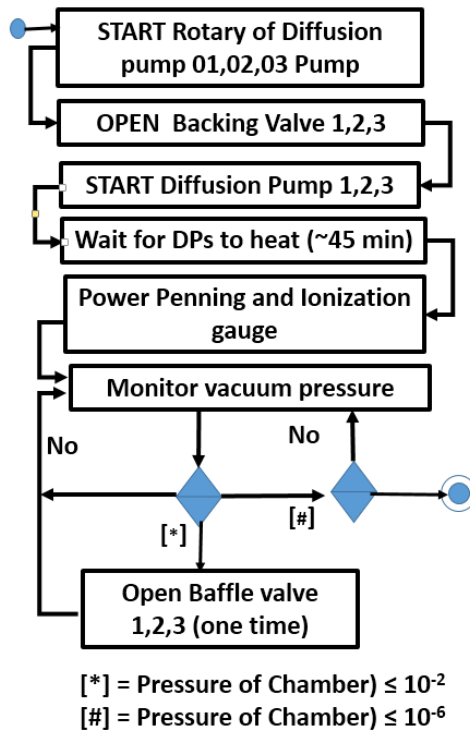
START Rotary of Diffusion pump 01,02,03 Pump

OPEN Backing Valve 1,2,3

START Diffusion Pump 1,2,3

Wait for DPs to heat (~45 min)

Power Penning and Ionization gauge

Monitor vacuum pressure

No

No

[*]

[#]

Open Baffle valve 1,2,3 (one time)

[*] = Pressure of Chamber) ≤ $10^{-2}$
[#] = Pressure of Chamber) ≤ $10^{-6}$